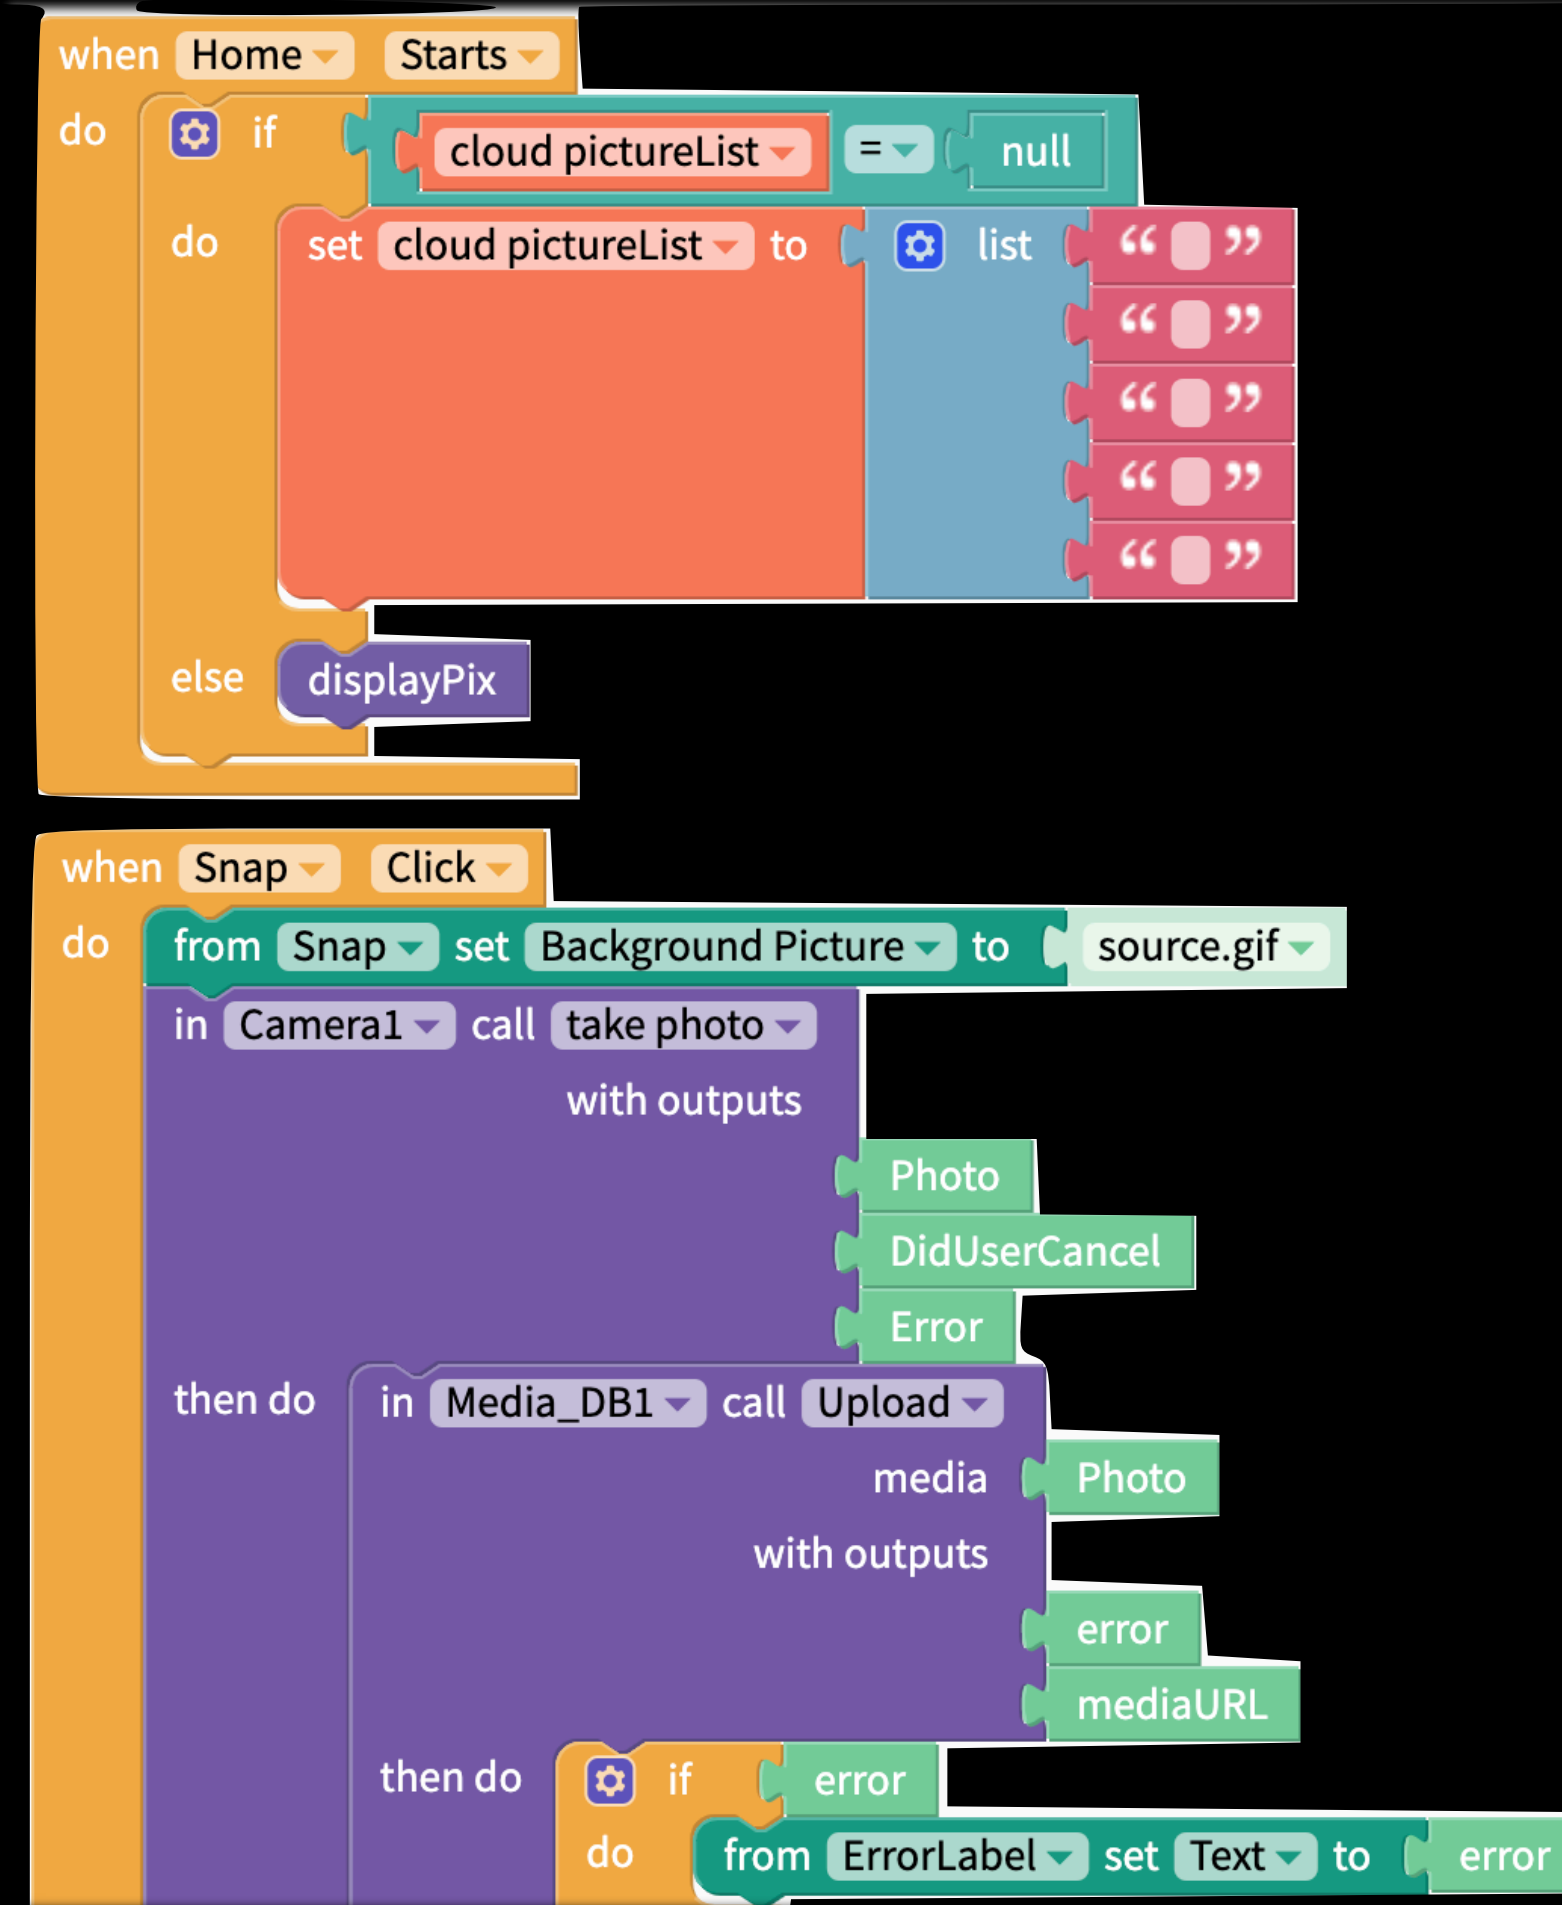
when Home Starts
do if cloud pictureList = null
do set cloud pictureList to list " "
" "
" "
" "
" "
else displayPix

when Snap Click
do from Snap set Background Picture to source.gif
in Camera1 call take photo
with outputs
Photo
DidUserCancel
Error
then do in Media_DB1 call Upload
media Photo
with outputs
error
mediaURL
then do if error
do from ErrorLabel set Text to error